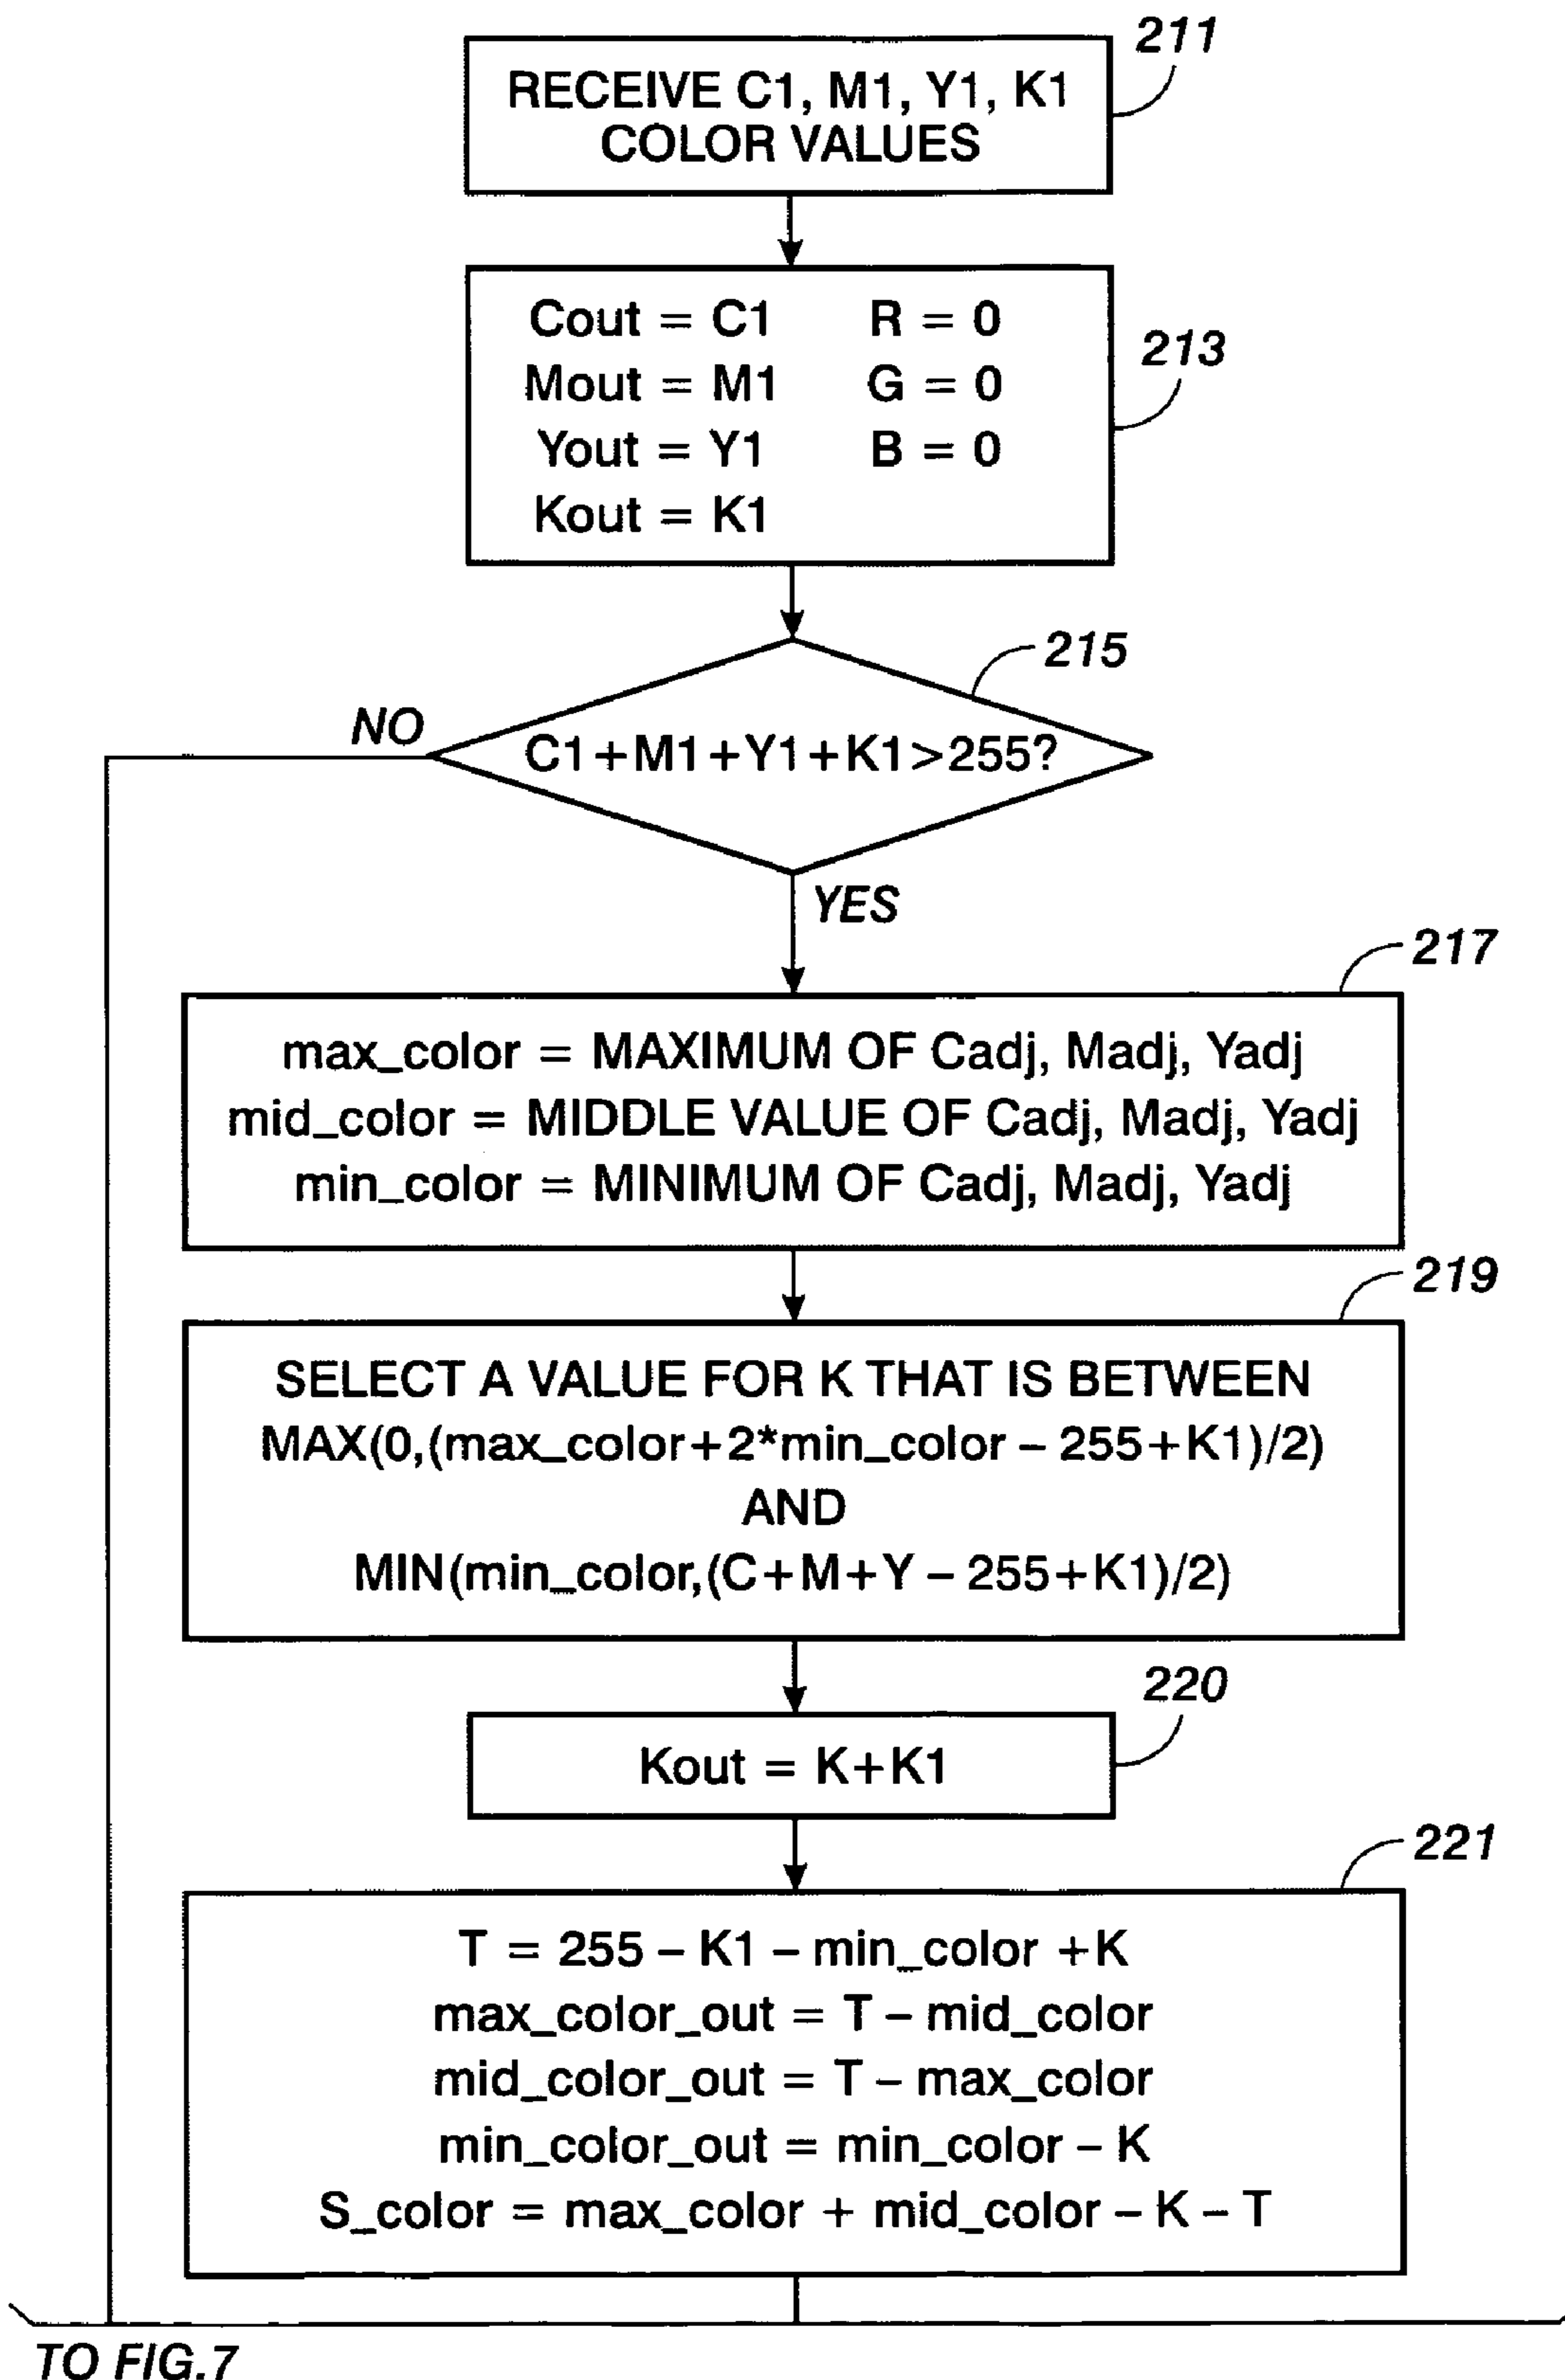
211

RECEIVE C1, M1, Y1, K1 COLOR VALUES

213

Cout = C1
Mout = M1
Yout = Y1
Kout = K1

R = 0
G = 0
B = 0

215

NO

C1+M1+Y1+K1>255?

YES

217

max_color = MAXIMUM OF Cadj, Madj, Yadj
mid_color = MIDDLE VALUE OF Cadj, Madj, Yadj
min_color = MINIMUM OF Cadj, Madj, Yadj

219

SELECT A VALUE FOR K THAT IS BETWEEN
MAX(0,(max_color+2*min_color – 255+K1)/2)
AND
MIN(min_color,(C+M+Y – 255+K1)/2)

220

Kout = K+K1

221

T = 255 – K1 – min_color +K
max_color_out = T – mid_color
mid_color_out = T – max_color
min_color_out = min_color – K
S_color = max_color + mid_color – K – T

TO FIG.7